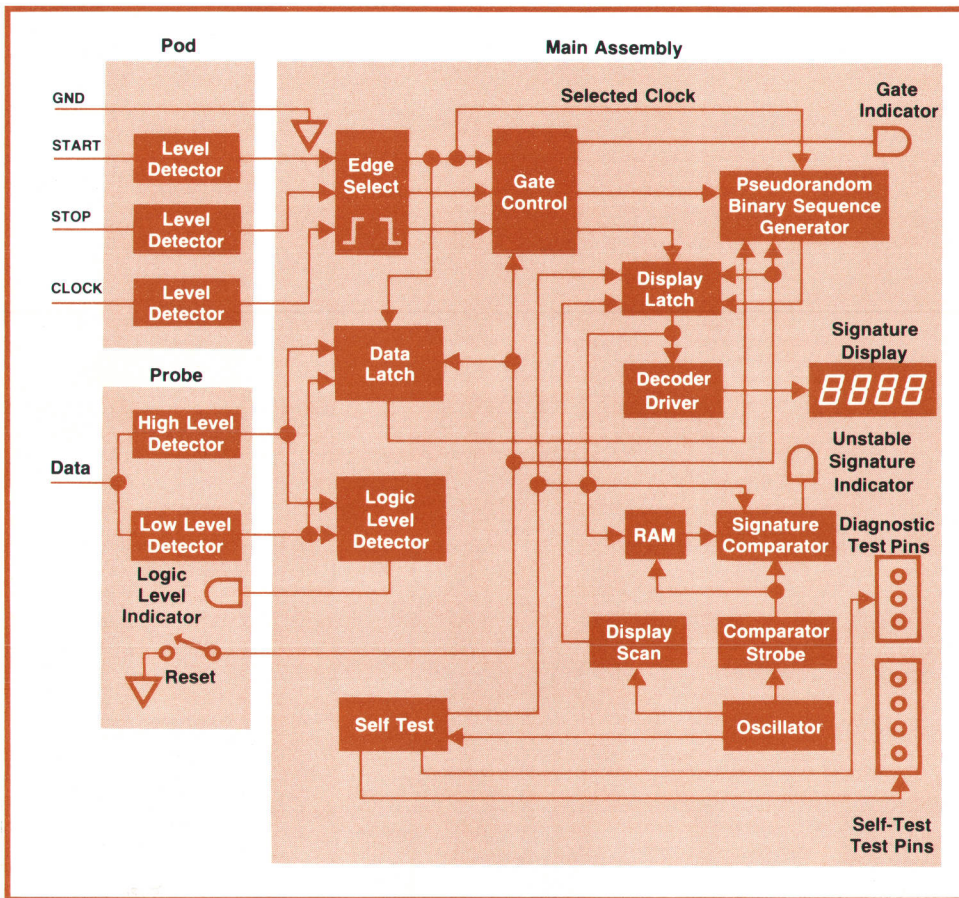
Pod

Main Assembly

GND

START

STOP

CLOCK

Level Detector

Level Detector

Level Detector

Selected Clock

Gate Indicator

Edge Select

Gate Control

Pseudorandom Binary Sequence Generator

Display Latch

Data Latch

Signature Display

8888

Probe

Decoder Driver

High Level Detector

Data

Unstable Signature Indicator

Low Level Detector

Logic Level Detector

RAM

Signature Comparator

Diagnostic Test Pins

Logic Level Indicator

Reset

Display Scan

Comparator Strobe

Self Test

Oscillator

Self-Test Test Pins